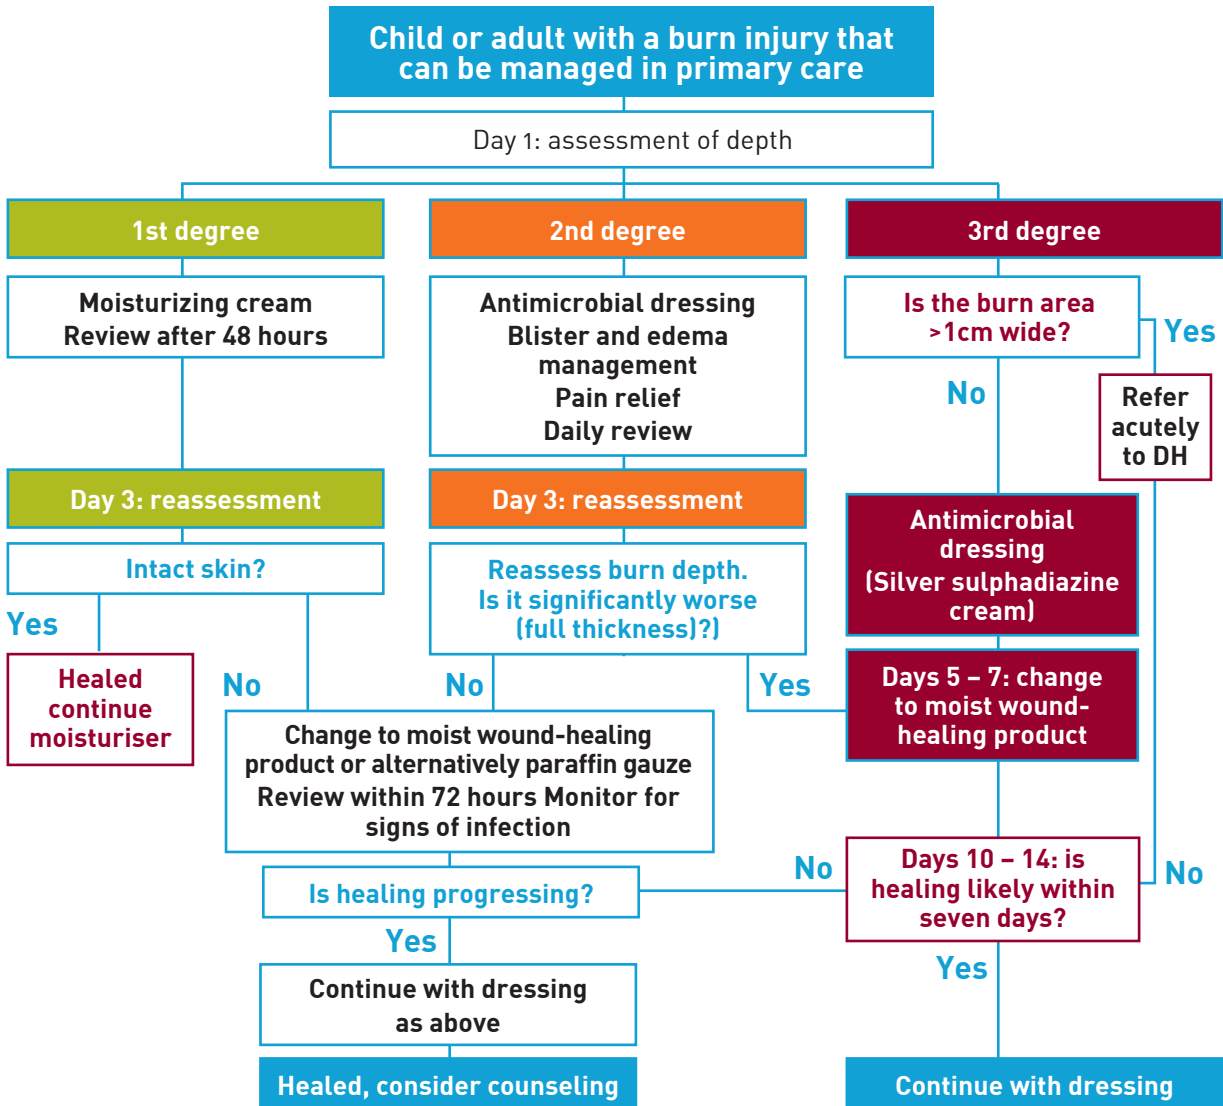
Child or adult with a burn injury that can be managed in primary care

Day 1: assessment of depth

1st degree

Moisturizing cream
Review after 48 hours

Day 3: reassessment

Intact skin?

Yes

Healed continue moisturiser

No

2nd degree

Antimicrobial dressing
Blister and edema management
Pain relief
Daily review

Day 3: reassessment

Reassess burn depth. Is it significantly worse (full thickness)?)

No

Yes

Change to moist wound-healing product or alternatively paraffin gauze
Review within 72 hours Monitor for signs of infection

Is healing progressing?

Yes

Continue with dressing as above

Healed, consider counseling

3rd degree

Is the burn area >1cm wide?

Yes

Refer acutely to DH

No

Antimicrobial dressing
(Silver sulphadiazine cream)

Days 5 – 7: change to moist wound-healing product

No

Days 10 – 14: is healing likely within seven days?

No

Yes

Continue with dressing